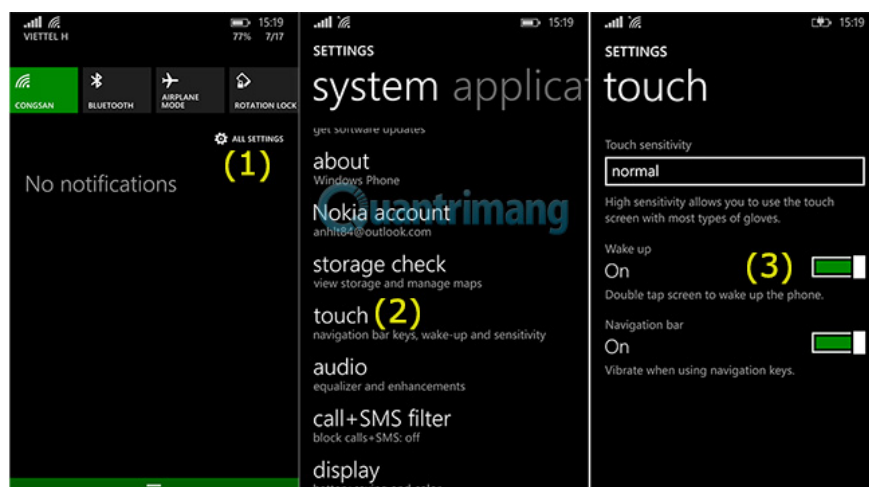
VIETTEL H
15:19
77% 7/17

CONGSAN
BLUETOOTH
AIRPLANE MODE
ROTATION LOCK

ALL SETTINGS
(1)

No notifications

15:19
SETTINGS
system applica
get software updates
about
Windows Phone
Nokia account
anhlt84@outlook.com
storage check
view storage and manage maps
touch (2)
navigation bar keys, wake-up and sensitivity
audio
equalizer and enhancements
call+SMS filter
block calls+SMS: off
display
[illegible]

quantrimang

15:19
SETTINGS
touch
Touch sensitivity
normal
High sensitivity allows you to use the touch screen with most types of gloves.
Wake up
On
(3)
Double tap screen to wake up the phone.
Navigation bar
On
Vibrate when using navigation keys.